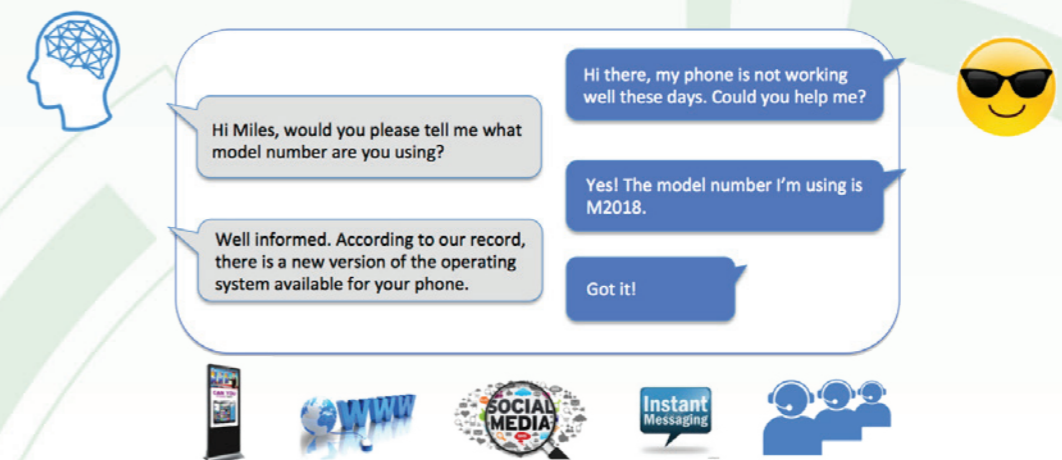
Hi there, my phone is not working well these days. Could you help me?

Hi Miles, would you please tell me what model number are you using?

Yes! The model number I'm using is M2018.

Well informed. According to our record, there is a new version of the operating system available for your phone.

Got it!

WWW

SOCIAL MEDIA

Instant Messaging